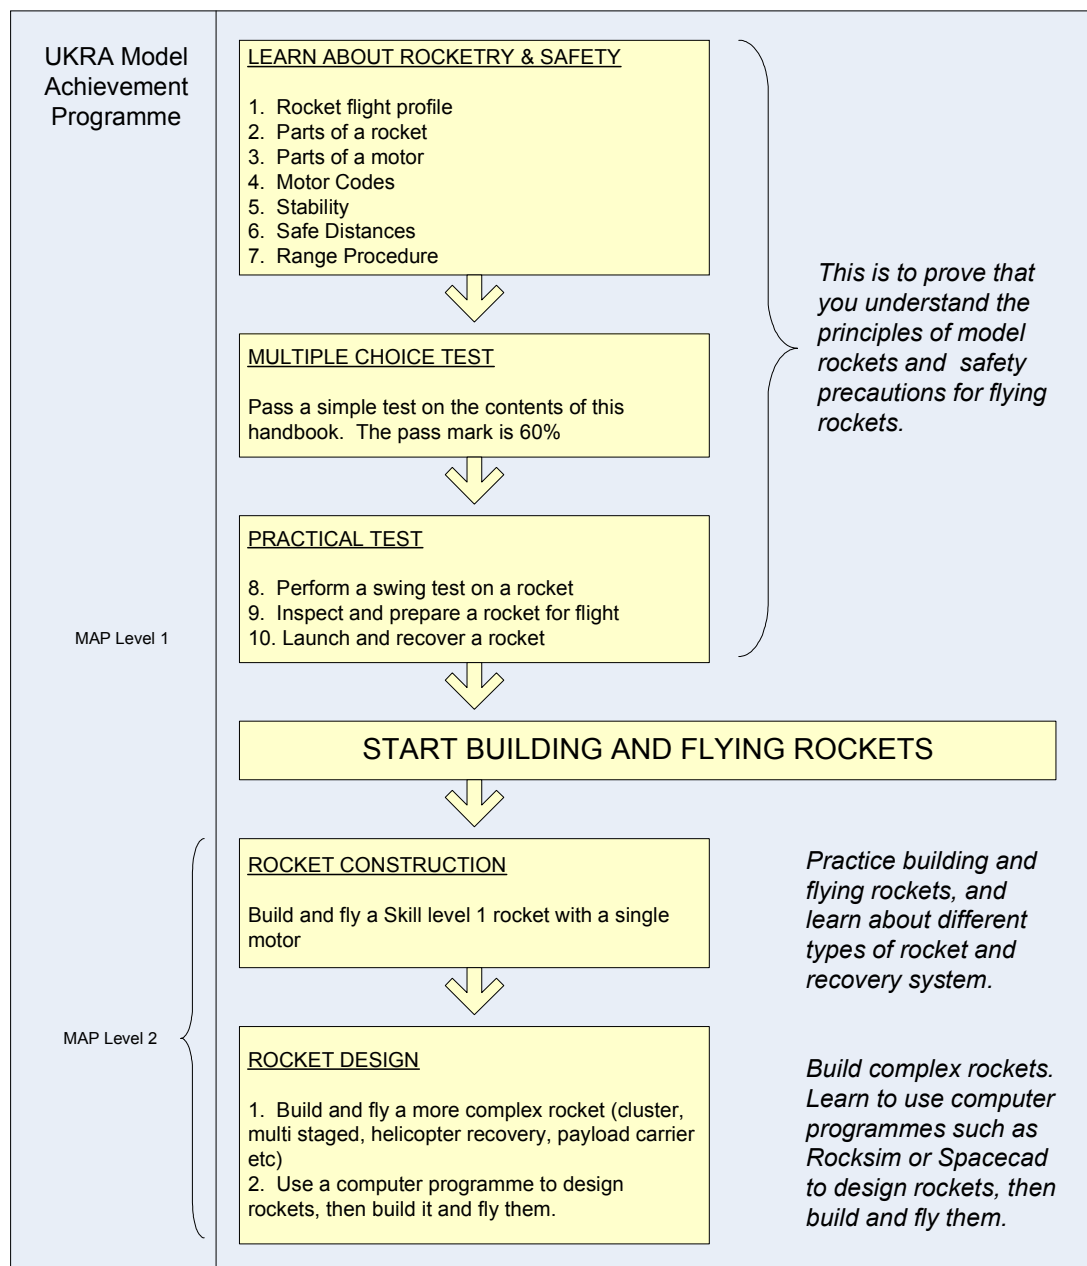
UKRA Model Achievement Programme

LEARN ABOUT ROCKETRY & SAFETY

1. Rocket flight profile
2. Parts of a rocket
3. Parts of a motor
4. Motor Codes
5. Stability
6. Safe Distances
7. Range Procedure

MULTIPLE CHOICE TEST

Pass a simple test on the contents of this handbook. The pass mark is 60%

PRACTICAL TEST

8. Perform a swing test on a rocket
9. Inspect and prepare a rocket for flight
10. Launch and recover a rocket

This is to prove that you understand the principles of model rockets and safety precautions for flying rockets.

MAP Level 1

START BUILDING AND FLYING ROCKETS

ROCKET CONSTRUCTION

Build and fly a Skill level 1 rocket with a single motor

Practice building and flying rockets, and learn about different types of rocket and recovery system.

MAP Level 2

ROCKET DESIGN

1. Build and fly a more complex rocket (cluster, multi staged, helicopter recovery, payload carrier etc)
2. Use a computer programme to design rockets, then build it and fly them.

Build complex rockets. Learn to use computer programmes such as Rocksim or Spacecad to design rockets, then build and fly them.